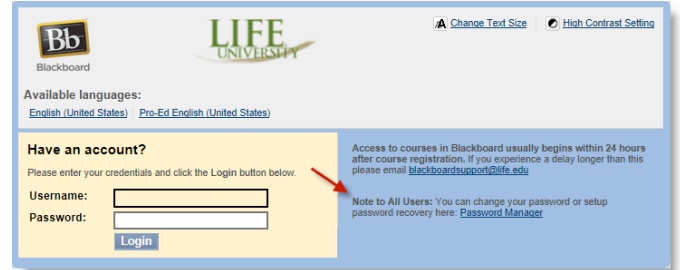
Bb
Blackboard

LIFE UNIVERSITY

Change Text Size | High Contrast Setting

Available languages:
English (United States) | Pro-Ed English (United States)

Have an account?
Please enter your credentials and click the Login button below.
Username:
Password:
Login

Access to courses in Blackboard usually begins within 24 hours after course registration. If you experience a delay longer than this please email blackboardsupport@life.edu

Note to All Users: You can change your password or setup password recovery here: Password Manager